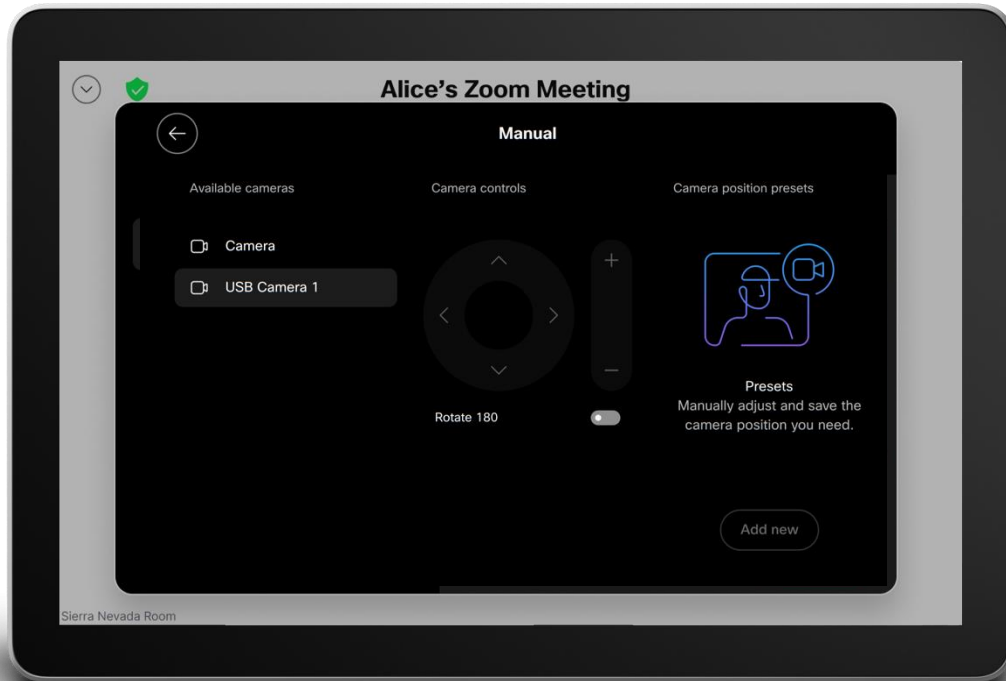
Alice's Zoom Meeting

Manual

Available cameras

Camera

USB Camera 1

Camera controls

+

−

Rotate 180

Camera position presets

Presets
Manually adjust and save the camera position you need.

Add new

Sierra Nevada Room